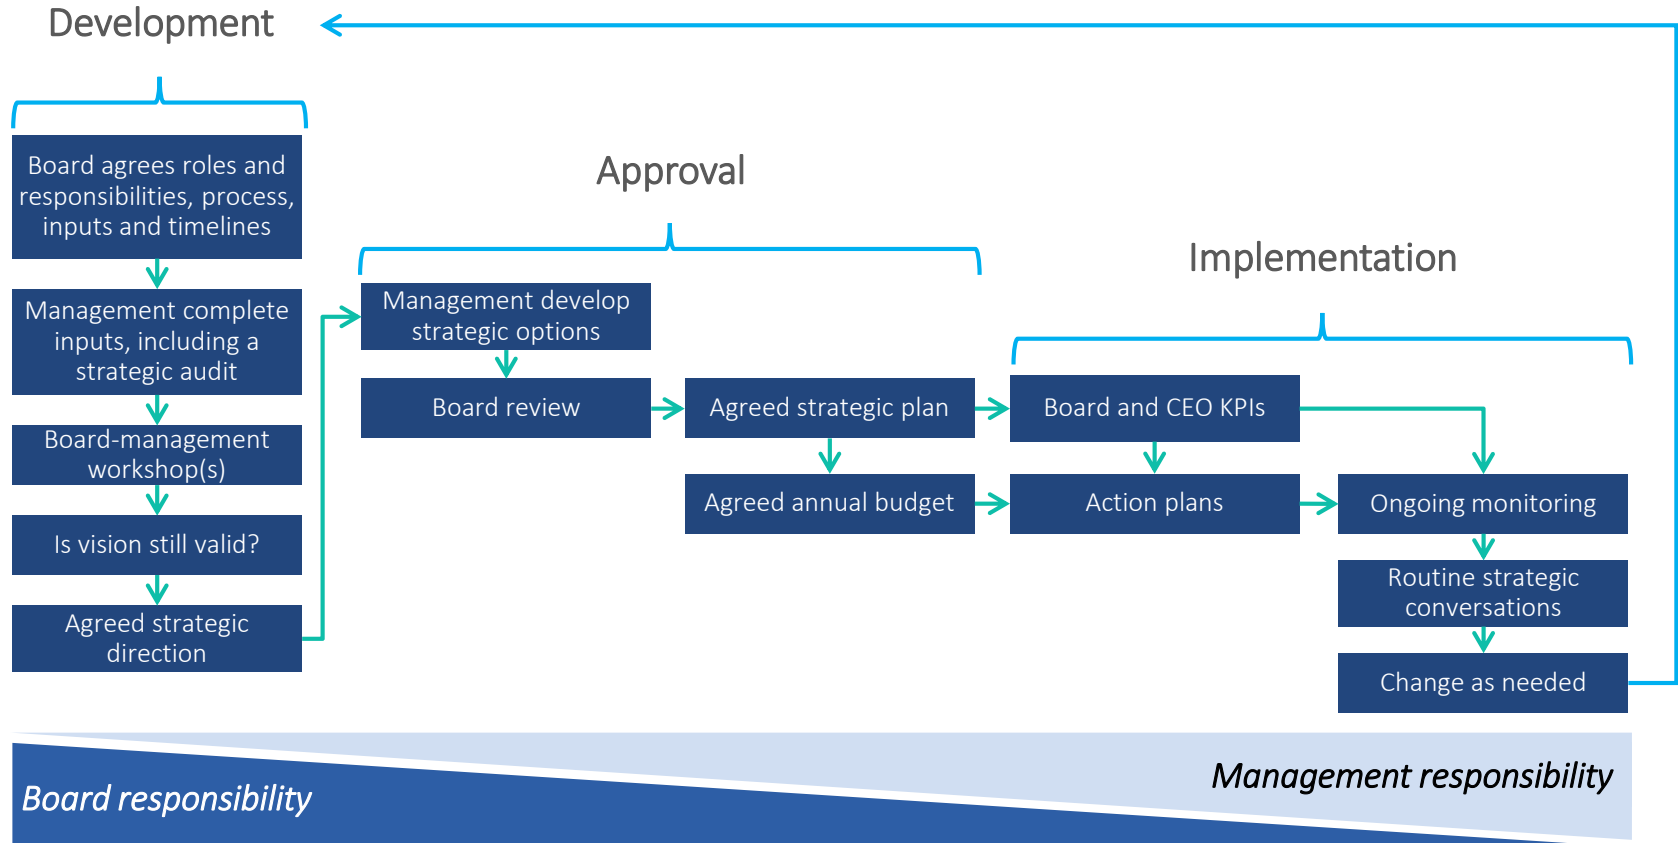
Development

Board agrees roles and responsibilities, process, inputs and timelines

Management complete inputs, including a strategic audit

Board-management workshop(s)

Is vision still valid?

Agreed strategic direction

Approval

Management develop strategic options

Board review

Agreed strategic plan

Agreed annual budget

Implementation

Board and CEO KPIs

Action plans

Ongoing monitoring

Routine strategic conversations

Change as needed

Board responsibility

Management responsibility